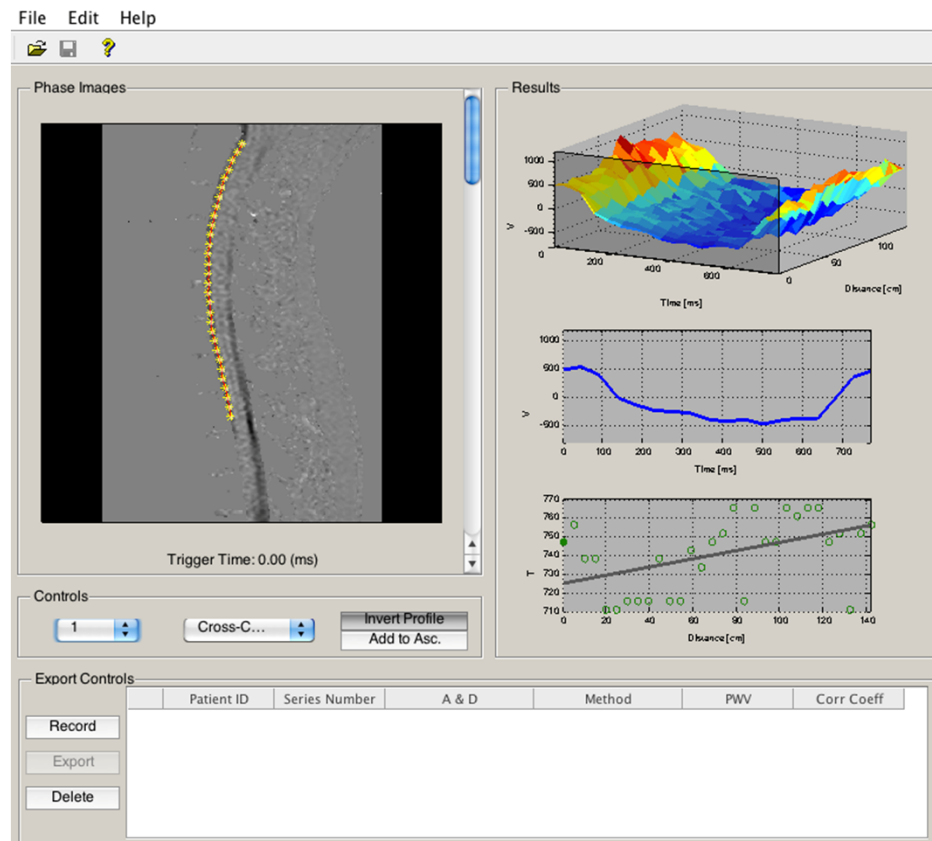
File Edit Help

Phase Images

Trigger Time: 0.00 (ms)

Controls

1

Cross-C...

Invert Profile

Add to Asc.

Results

1000
500
0
-500
0
200
400
600
0
50
100
Time [ms]
Distance [cm]
v

1000
500
0
-500
0
100
200
300
400
500
600
700
Time [ms]
v

770
760
750
740
730
720
710
0
20
40
60
80
100
120
140
Distance [cm]
T

Export Controls

| | Patient ID | Series Number | A & D | Method | PWV | Corr Coeff |
|---|---|---|---|---|---|---|

Record

Export

Delete